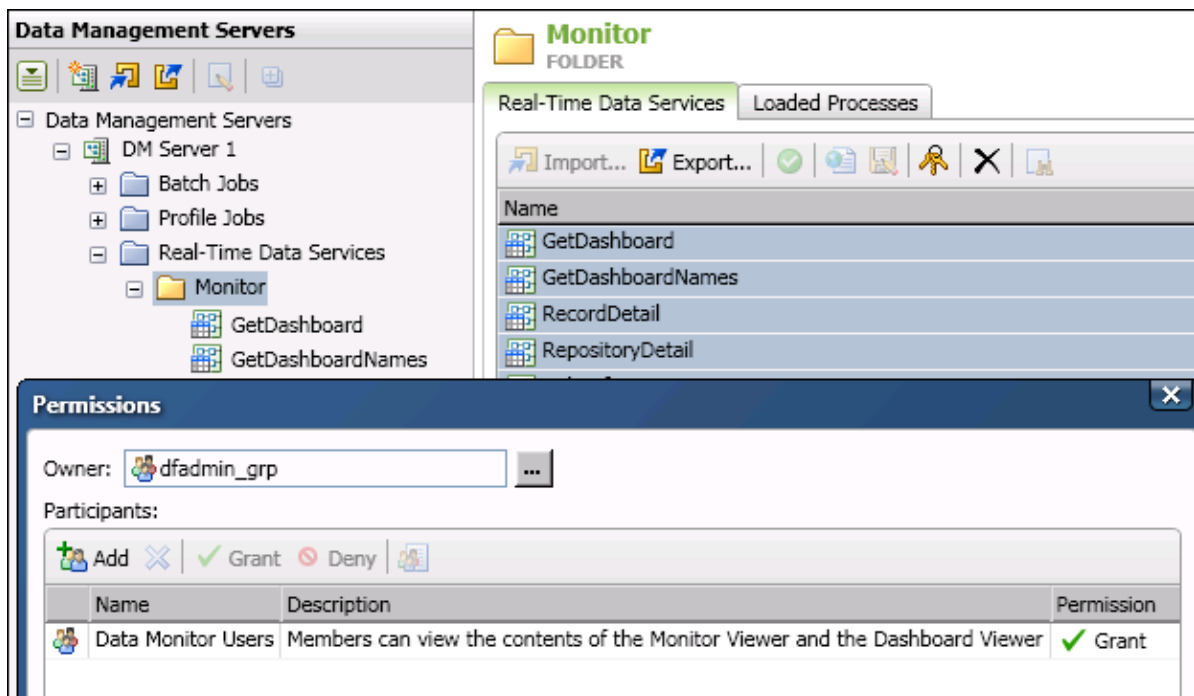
Data Management Servers

Data Management Servers
DM Server 1
Batch Jobs
Profile Jobs
Real-Time Data Services
Monitor
GetDashboard
GetDashboardNames

Monitor
FOLDER

Real-Time Data Services | Loaded Processes

Import... Export...

Name
GetDashboard
GetDashboardNames
RecordDetail
RepositoryDetail

Permissions

Owner: dfadmin_grp ...

Participants:

Add Grant Deny

| Name | Description | Permission |
|---|---|---|
| Data Monitor Users | Members can view the contents of the Monitor Viewer and the Dashboard Viewer | ✓ Grant |